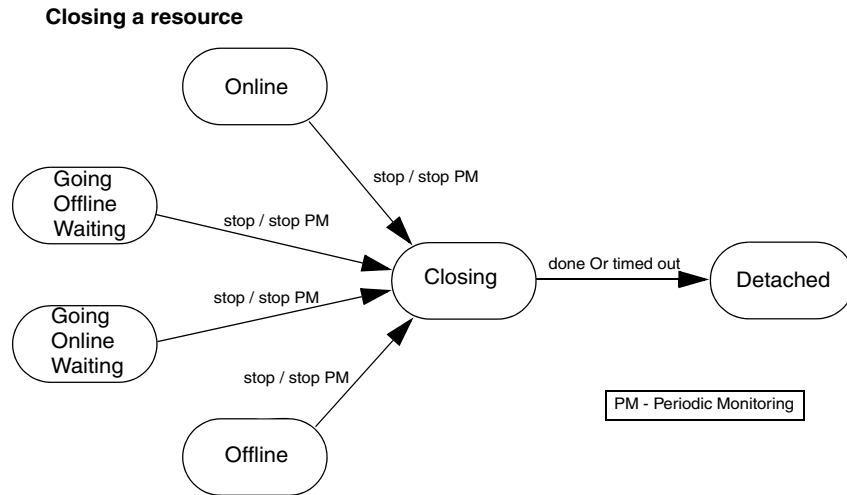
**Closing a resource**

Online

stop / stop PM

Going Offline Waiting

stop / stop PM

Closing

done Or timed out

Detached

stop / stop PM

Going Online Waiting

stop / stop PM

PM - Periodic Monitoring

Offline